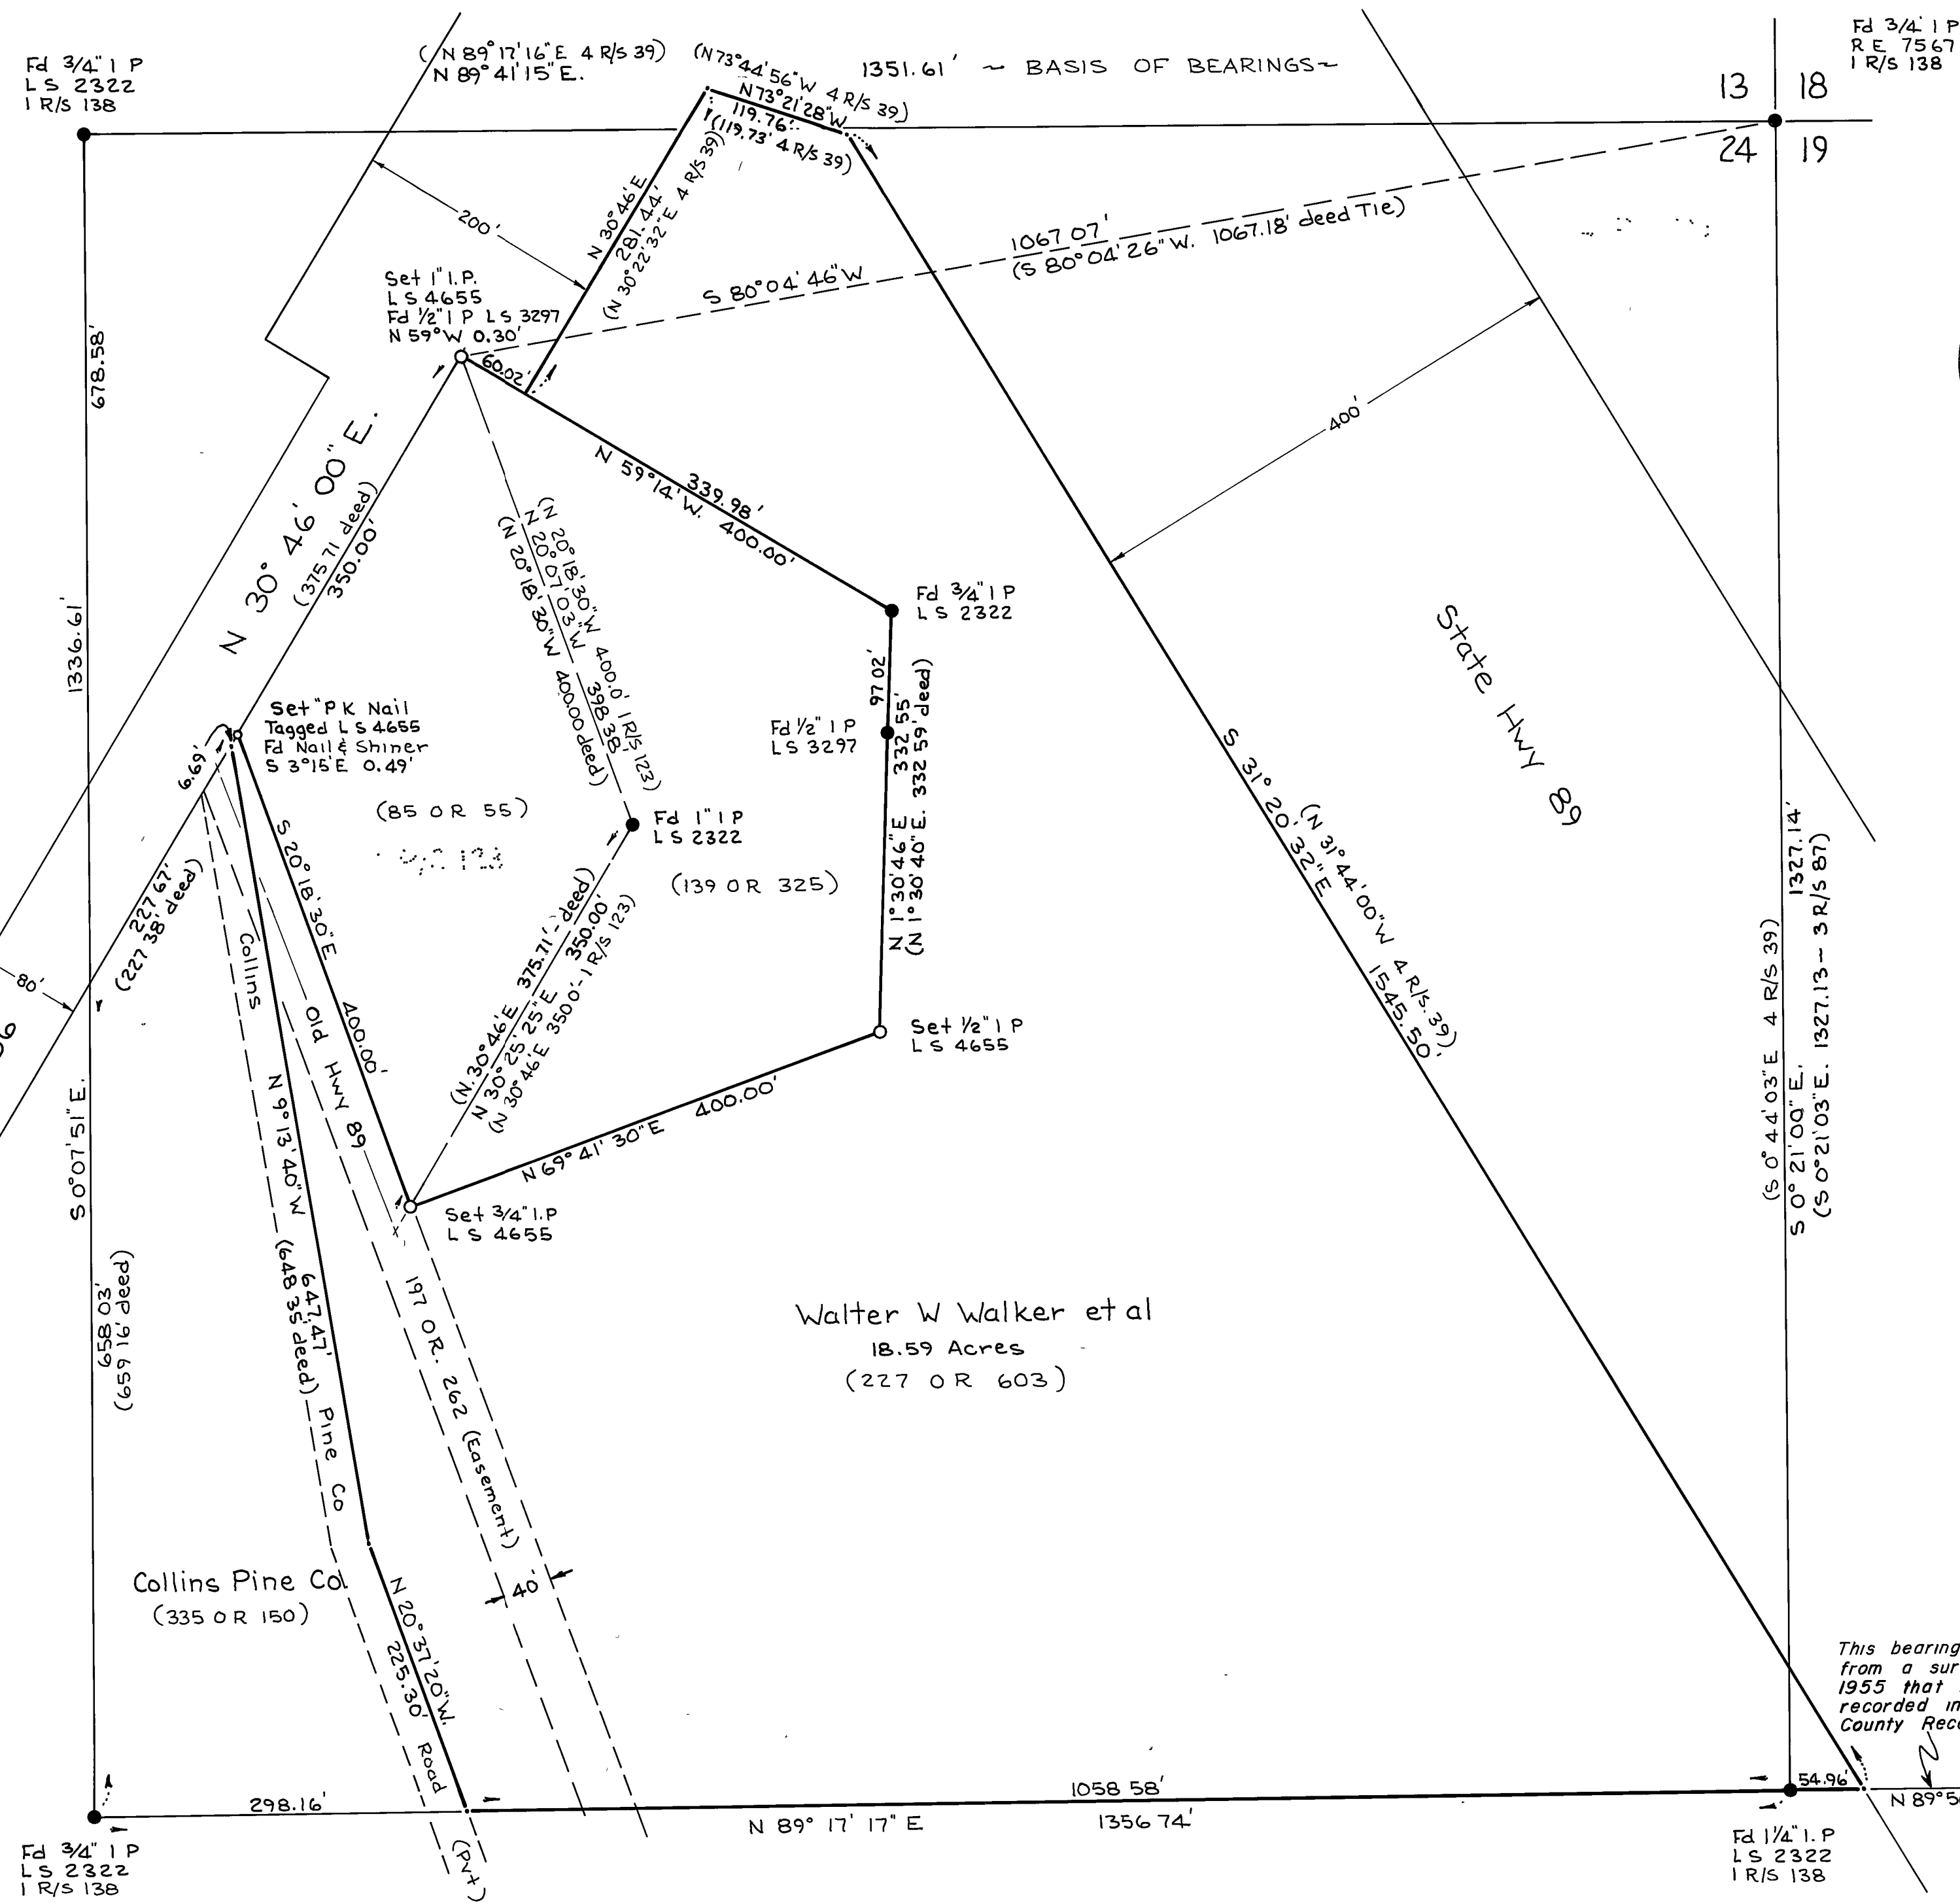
Fd 3/4" I P
L S 2322
I R/S 138

(N 89° 17' 16" E 4 R/S 39)
N 89° 41' 15" E.

(N73°44'56"W 4 R/S 39)
N73°21'28"W
119.76'
(119.73' 4 R/S 39)

1351.61' ~ BASIS OF BEARINGS~

Fd 3/4 I P
R E 7567
I R/S 138

13 | 18
24 | 19

200'

N 30°46'E
281.44'
(N 30°22'32"E 4 R/S 39)

1067.07'
(S 80°04'26"W. 1067.18' deed Tie)

S 80°04'46"W

Set 1" I.P.
L S 4655
Fd 1/2" I P L S 3297
N 59° W 0.30'

60.02'

678.58'

400'

N 30° 46' 00" E.

(375.71 deed)
350.00'

N 59°14' W.
339.98'
400.00'

(N 20°18'30"W 400.0' I R/S 123)
N 20°07'03"W 398.38'
(N 20°18'30"W 400.00 deed)

Fd 3/4" I P
L S 2322

1336.61'

97.02'

State Hwy 89

Fd 1/2" I P
L S 3297

Set "PK Nail
Tagged L S 4655
Fd Nail & Shiner
S 3°15'E 0.49'

6.69'

(85 O R 55)

Fd 1" I P
L S 2322

332.55'
(332.59' deed)

N 1°30'46"E
(N 1°30'40"E.

(139 O R 325)

S 31° 20' 32" E
(N 31°44'00"W 4 R/S 39)
1545.50'

227.67'
(227.38' deed)

S 20°18'30"E
400.00'

(N.30°46'E 375.71' deed)
N 30°25'25"E 350.00'
(N 30°46'E 350.0' I R/S 123)

Collins

Old Hwy 89

80'

Set 1/2" I P
L S 4655

1327.14'
(S 0°44'03"E 4 R/S 39)
S 0° 21' 00" E.
(S 0°21'03"E. 1327.13 - 3 R/S 87)

S 0°07'51" E.

N 69° 41' 30" E 400.00'

N 9°13'40"W
647.47'
(648.35' deed)

Set 3/4" I.P.
L S 4655

Pine Co

197 O.R. 262 (Easement)

Walter W Walker et al
18.59 Acres
(227 O R 603)

658.03'
(659.16' deed)

Collins Pine Co
(335 O R 150)

40'

N 20°37'20"W.
225.30'

Road

This bearing
from a sur
1955 that
recorded in
County Rec

298.16'

1058.58'
1356.74'

54.96'

N 89°5

N 89° 17' 17" E

(Pvt)

Fd 3/4" I P
L S 2322
I R/S 138

Fd 1 1/4" I. P
L S 2322
I R/S 138